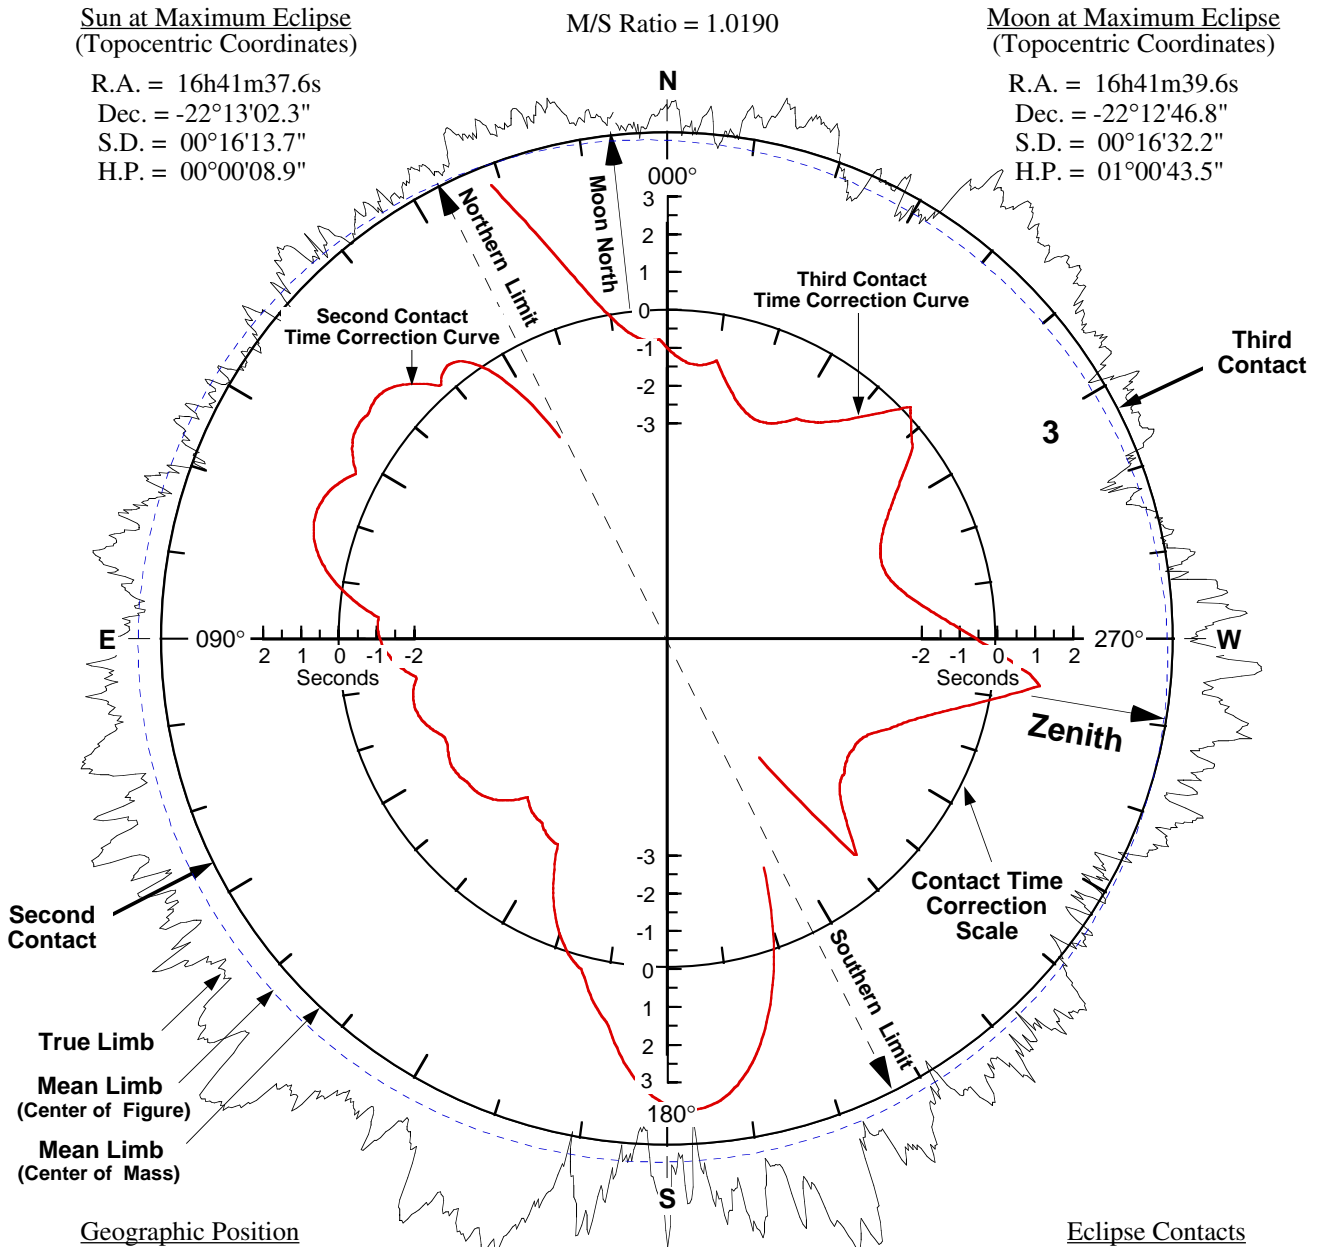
Sun at Maximum Eclipse
(Topocentric Coordinates)

R.A. = 16h41m37.6s
Dec. = -22°13'02.3"
S.D. = 00°16'13.7"
H.P. = 00°00'08.9"

M/S Ratio = 1.0190

Moon at Maximum Eclipse
(Topocentric Coordinates)

R.A. = 16h41m39.6s
Dec. = -22°12'46.8"
S.D. = 00°16'32.2"
H.P. = 01°00'43.5"

N

000°

Northern Limit

Moon North

3
2
1
0
-1
-2
-3

Third Contact
Time Correction Curve

Second Contact
Time Correction Curve

Third Contact

3

E

090°

2 1 0 -1 -2
Seconds

-2 -1 0 1 2
Seconds

270°

W

Zenith

-3
-2
-1
0
1
2
3

Contact Time
Correction
Scale

Second Contact

Southern Limit

True Limb

Mean Limb
(Center of Figure)

Mean Limb
(Center of Mass)

180°

S

Geographic Position

Eclipse Contacts